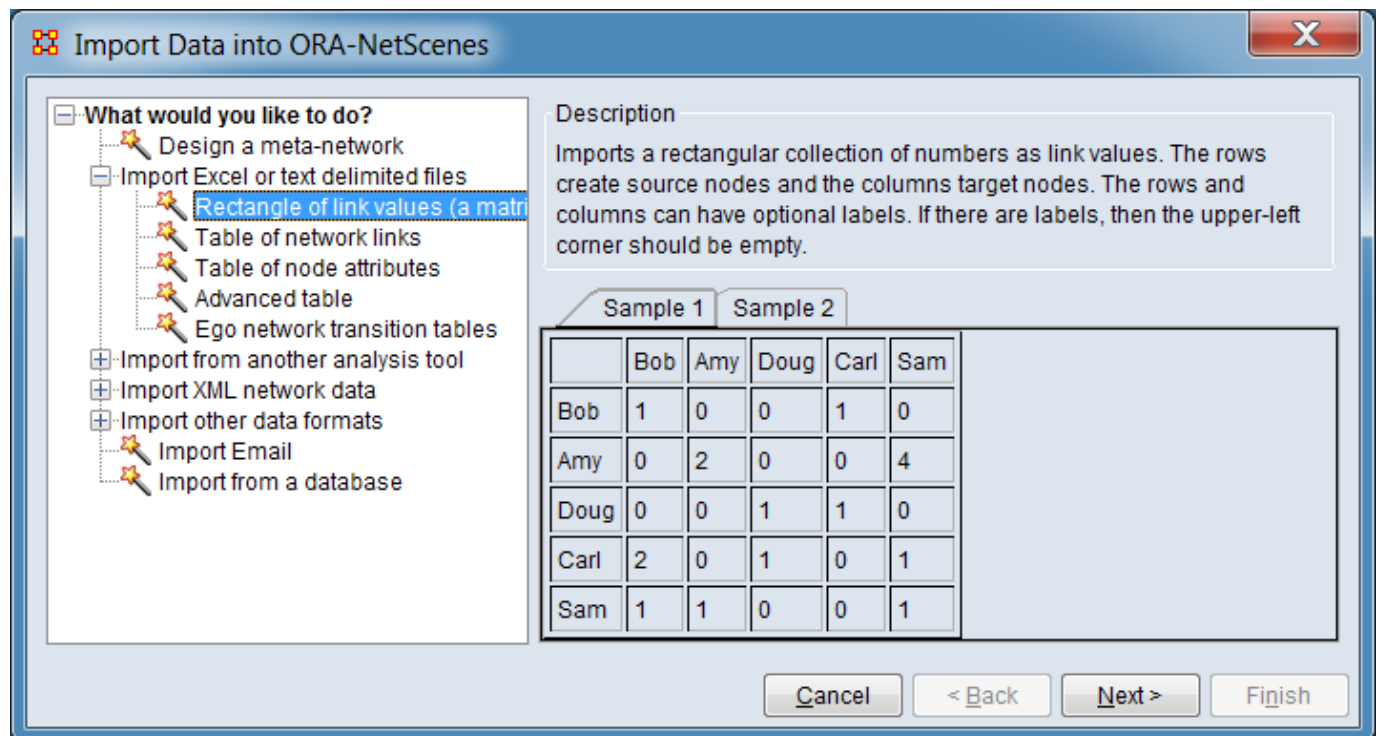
Import Data into ORA-NetScenes

What would you like to do?
Design a meta-network
Import Excel or text delimited files
Rectangle of link values (a matri
Table of network links
Table of node attributes
Advanced table
Ego network transition tables
Import from another analysis tool
Import XML network data
Import other data formats
Import Email
Import from a database

Description
Imports a rectangular collection of numbers as link values. The rows create source nodes and the columns target nodes. The rows and columns can have optional labels. If there are labels, then the upper-left corner should be empty.

Sample 1 | Sample 2

| | Bob | Amy | Doug | Carl | Sam |
|---|---|---|---|---|---|
| Bob | 1 | 0 | 0 | 1 | 0 |
| Amy | 0 | 2 | 0 | 0 | 4 |
| Doug | 0 | 0 | 1 | 1 | 0 |
| Carl | 2 | 0 | 1 | 0 | 1 |
| Sam | 1 | 1 | 0 | 0 | 1 |

Cancel
< Back
Next >
Finish